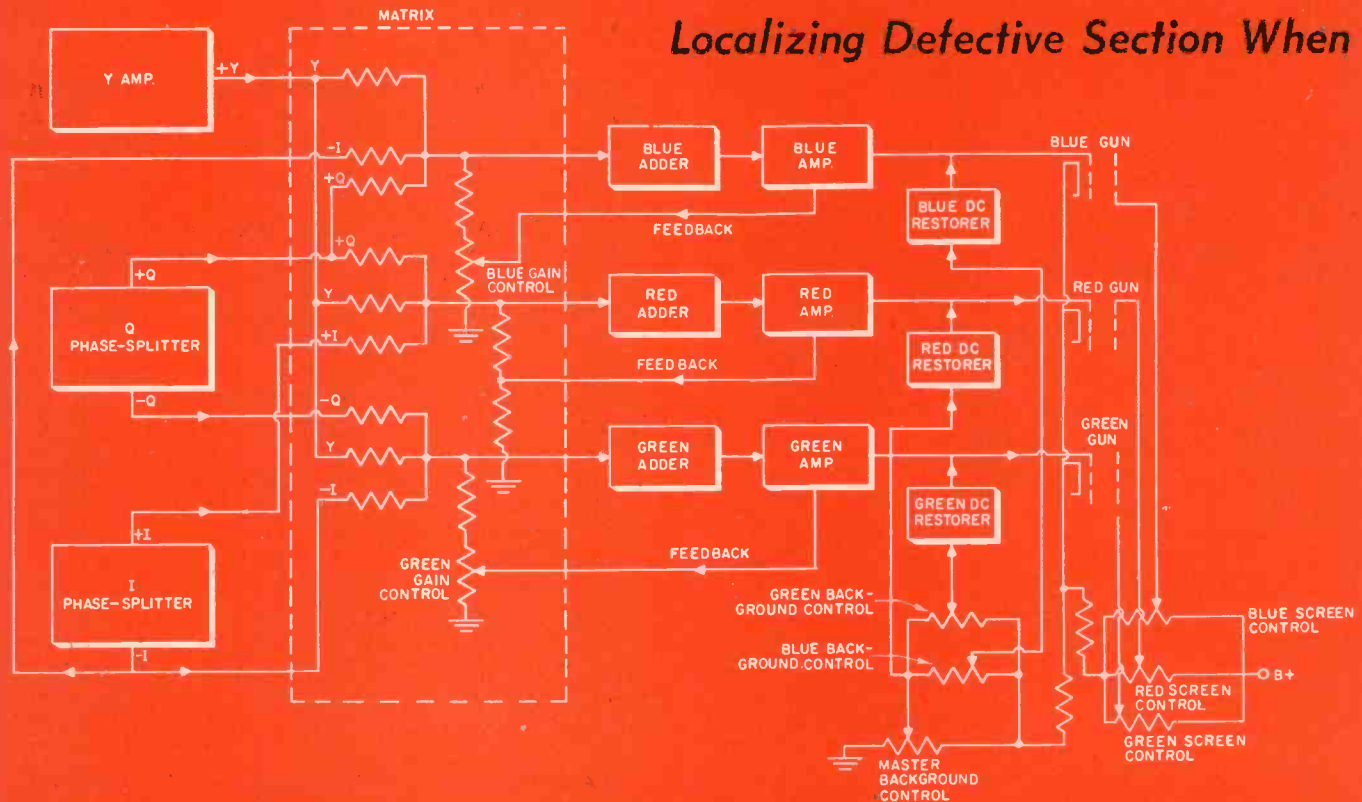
Localizing Defective Section When

MATRIX

Y AMP.

+Y

Y

-I

+Q

+Q

Y

+I

-Q

Y

-I

+Q

Q PHASE-SPLITTER

-Q

+I

I PHASE-SPLITTER

-I

BLUE ADDER

BLUE AMP.

FEEDBACK

BLUE GAIN CONTROL

RED ADDER

RED AMP.

FEEDBACK

GREEN ADDER

GREEN AMP.

FEEDBACK

GREEN GAIN CONTROL

BLUE DC RESTORER

RED DC RESTORER

GREEN DC RESTORER

BLUE GUN

RED GUN

GREEN GUN

GREEN BACKGROUND CONTROL

BLUE BACKGROUND CONTROL

MASTER BACKGROUND CONTROL

BLUE SCREEN CONTROL

RED SCREEN CONTROL

GREEN SCREEN CONTROL

B+